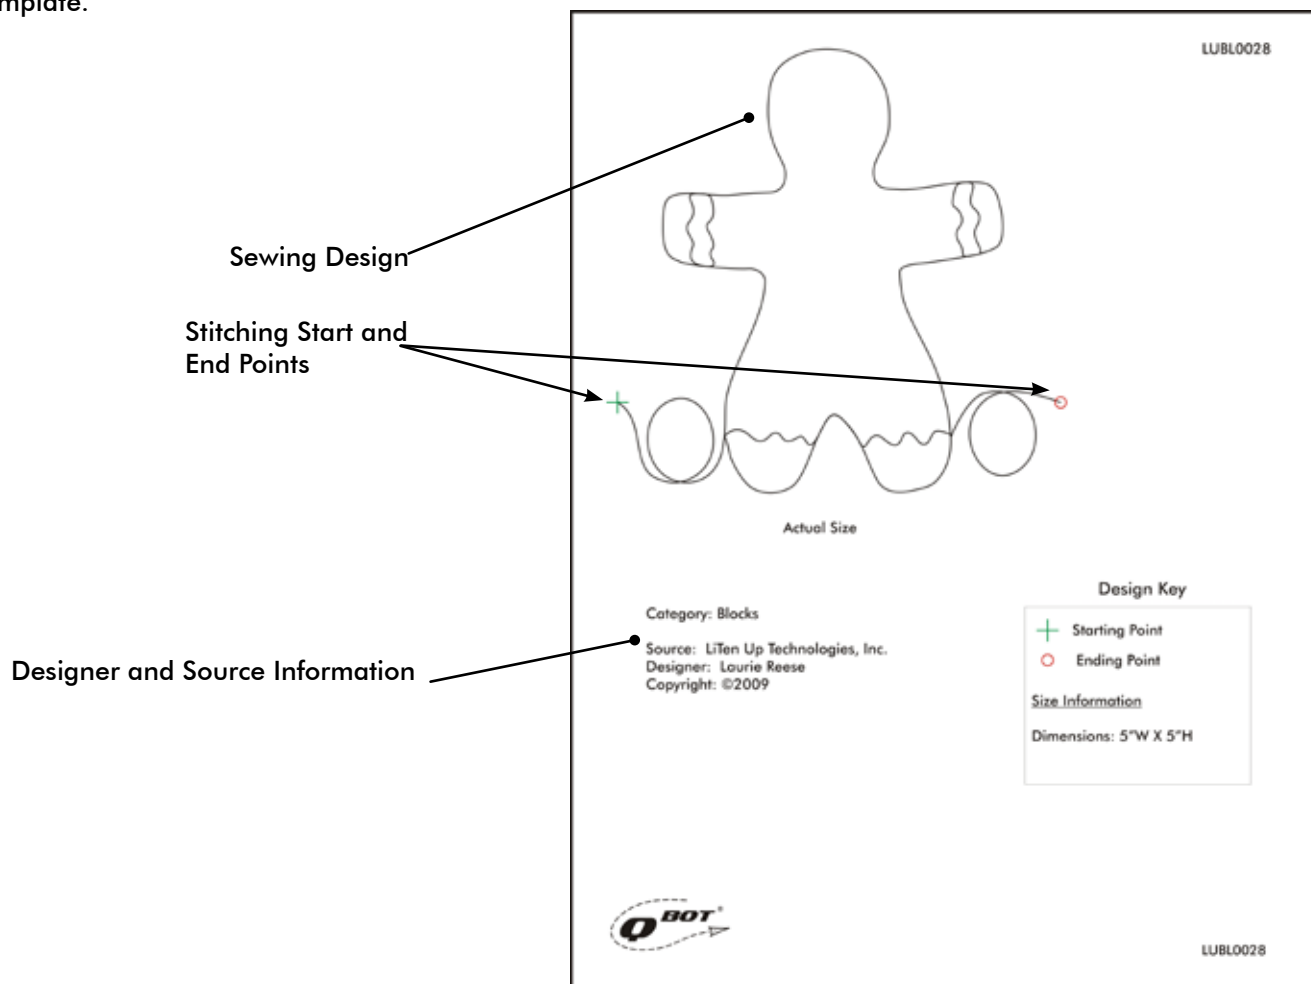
mplate.

LUBL0028

Sewing Design

Stitching Start and End Points

Actual Size

Design Key

Starting Point

Ending Point

Size Information

Dimensions: 5"W X 5"H

Category: Blocks

Source: LiTen Up Technologies, Inc.
Designer: Laurie Reese
Copyright: ©2009

Designer and Source Information

QBOT

LUBL0028